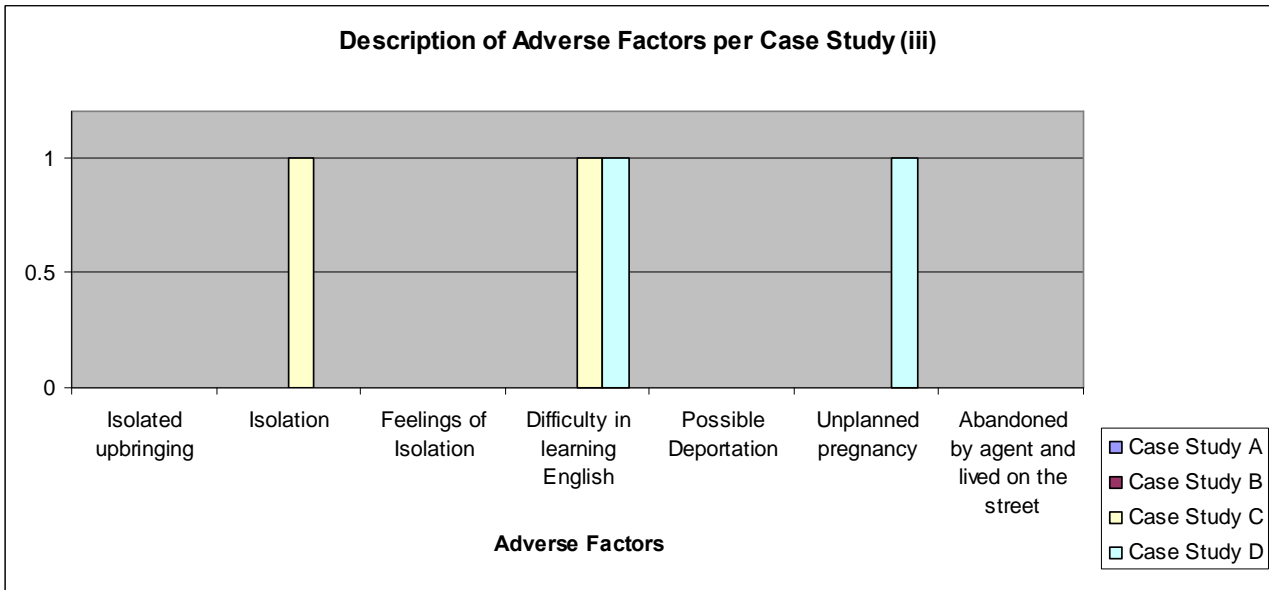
Description of Adverse Factors per Case Study (iii)

1
0.5
0

Isolated upbringing
Isolation
Feelings of Isolation
Difficulty in learning English
Possible Deportation
Unplanned pregnancy
Abandoned by agent and lived on the street

Adverse Factors

Case Study A
Case Study B
Case Study C
Case Study D